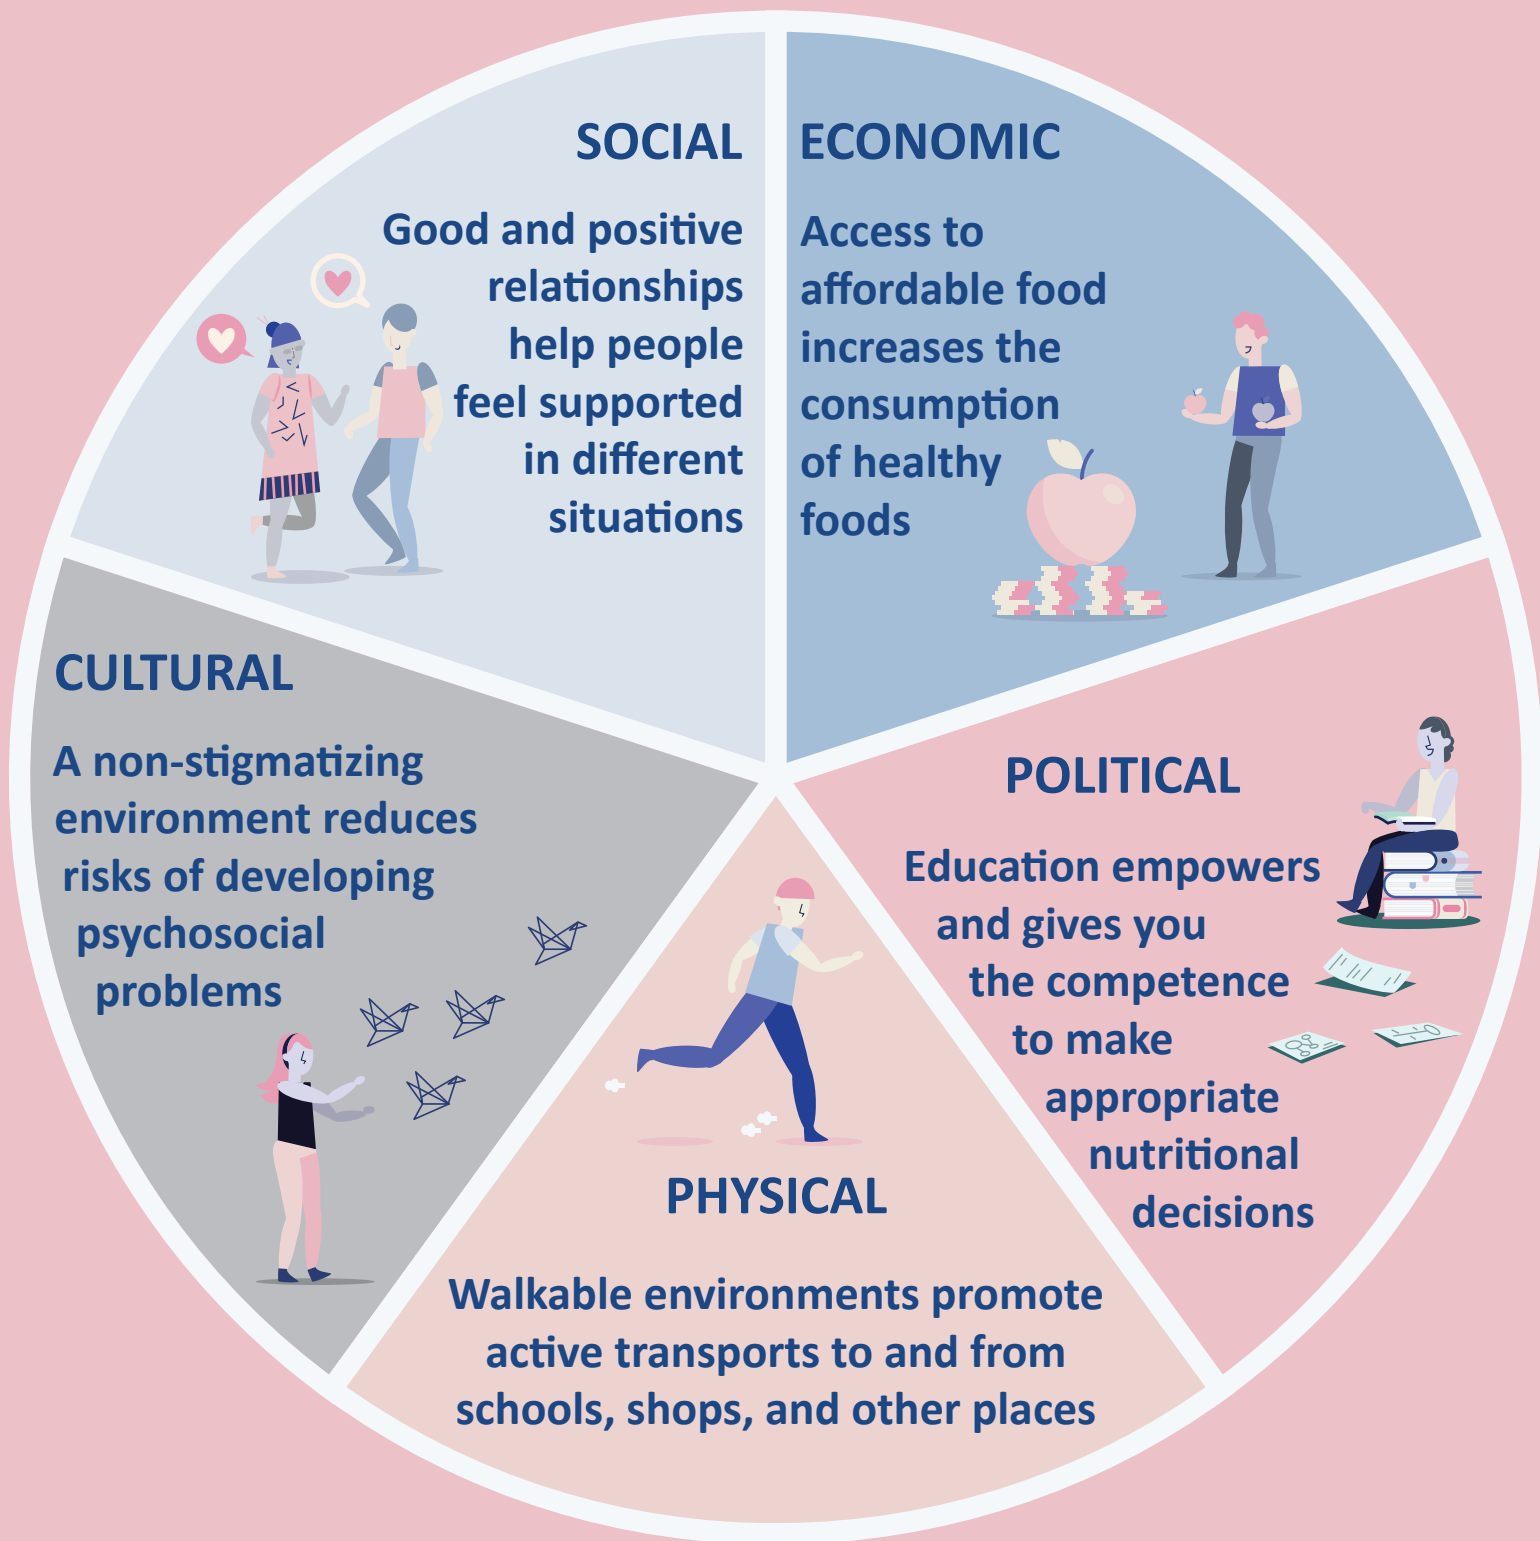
SOCIAL

Good and positive relationships help people feel supported in different situations

ECONOMIC

Access to affordable food increases the consumption of healthy foods

CULTURAL

A non-stigmatizing environment reduces risks of developing psychosocial problems

POLITICAL

Education empowers and gives you the competence to make appropriate nutritional decisions

PHYSICAL

Walkable environments promote active transports to and from schools, shops, and other places